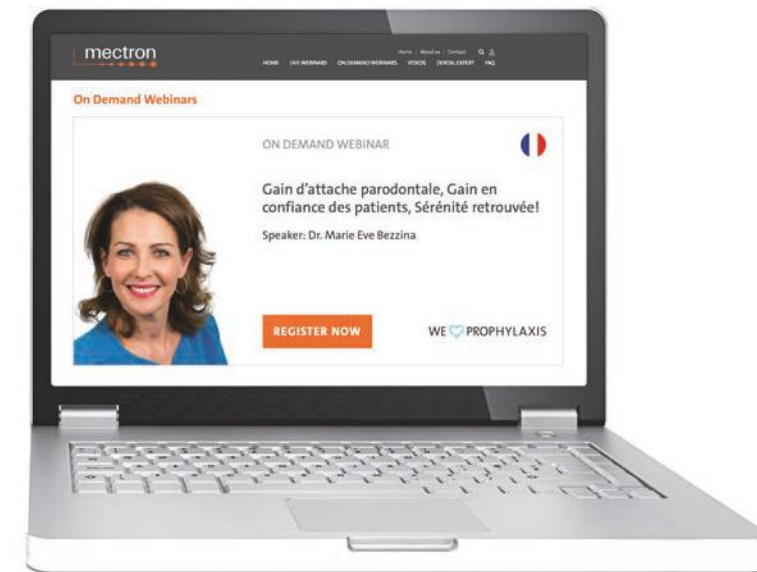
mectron

Home | About us | Contact

HOME LIVE WEBINARS ON DEMAND WEBINARS VIDEOS DENTAL EXPERT FAQ

On Demand Webinars

ON DEMAND WEBINAR

Gain d'attache parodontale, Gain en confiance des patients, Sérénité retrouvée!

Speaker: Dr. Marie Eve Bezzina

REGISTER NOW

WE PROPHYLAXIS